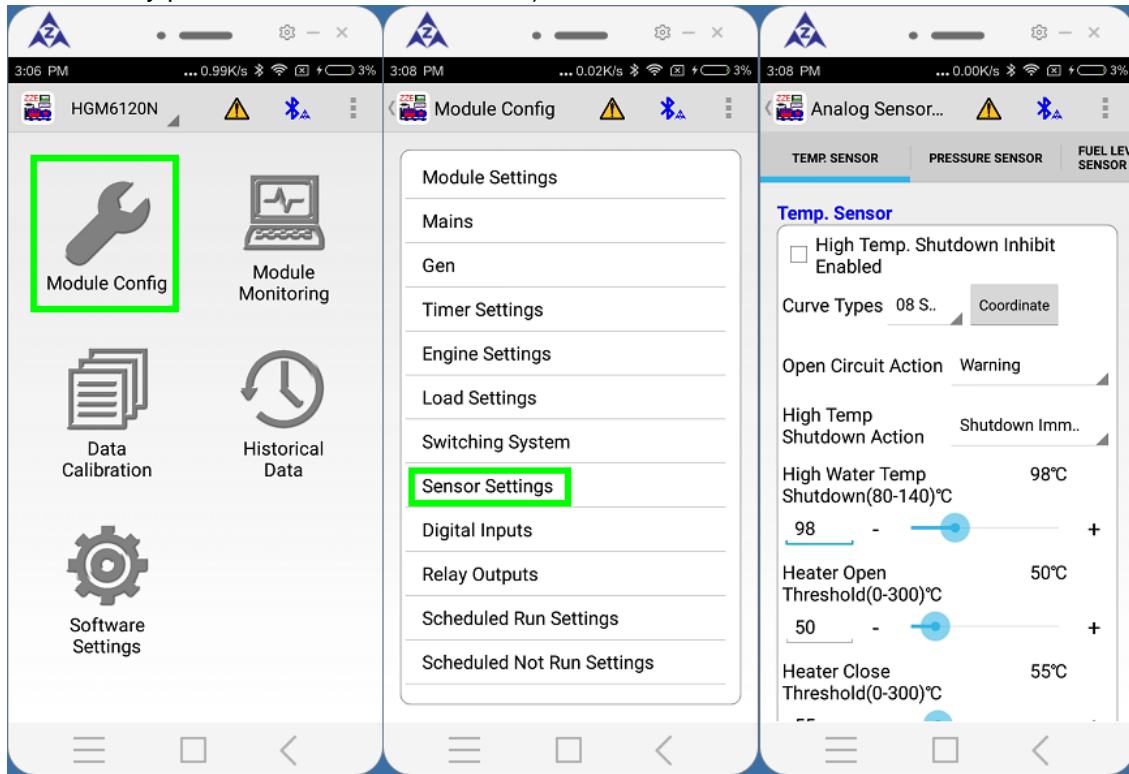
3:06 PM ...0.99K/s 3%

HGM6120N

Module Config

Module Monitoring

Data Calibration

Historical Data

Software Settings

3:08 PM ...0.02K/s 3%

Module Config

Module Settings

Mains

Gen

Timer Settings

Engine Settings

Load Settings

Switching System

Sensor Settings

Digital Inputs

Relay Outputs

Scheduled Run Settings

Scheduled Not Run Settings

3:08 PM ...0.00K/s 3%

Analog Sensor...

TEMP. SENSOR PRESSURE SENSOR FUEL LEV SENSOR

Temp. Sensor

High Temp. Shutdown Inhibit Enabled

Curve Types 08 S.. Coordinate

Open Circuit Action Warning

High Temp Shutdown Action Shutdown Imm..

High Water Temp Shutdown(80-140)℃ 98℃

98 - +

Heater Open Threshold(0-300)℃ 50℃

50 - +

Heater Close Threshold(0-300)℃ 55℃

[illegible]